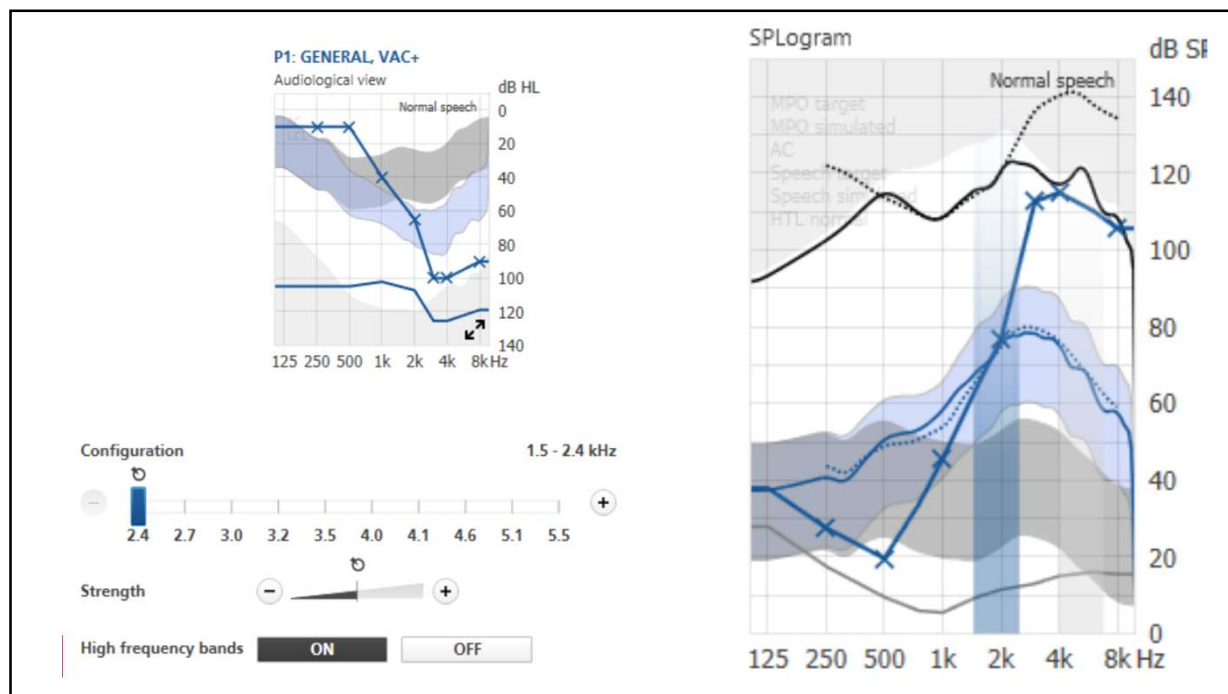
P1: GENERAL, VAC+
Audiological view
dB HL
Normal speech
0
20
40
60
80
100
120
140
125 250 500 1k 2k 4k 8k Hz

Configuration
1.5 - 2.4 kHz
–
+
2.4 2.7 3.0 3.2 3.5 4.0 4.1 4.6 5.1 5.5

Strength
–
+

High frequency bands
ON
OFF

SPLogram
dB SP
Normal speech
MPO target
MPO simulated
AC
Speech target
Speech simulated
HTL normal
140
120
100
80
60
40
20
0
125 250 500 1k 2k 4k 8k Hz